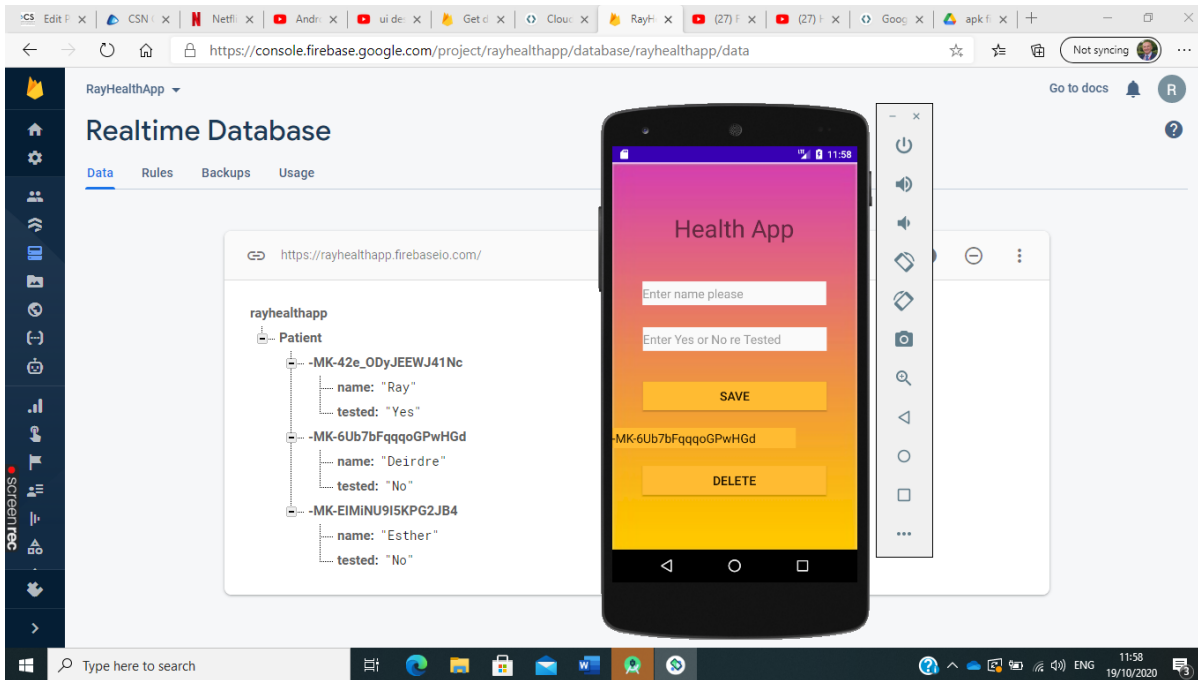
Edit F | CSN | Netfli | Andr | ui de | Get d | Clou | RayH | (27) | (27) | Goog | apk f

https://console.firebase.google.com/project/rayhealthapp/database/rayhealthapp/data

Not syncing

RayHealthApp

Go to docs

R

Realtime Database

Data Rules Backups Usage

https://rayhealthapp.firebaseio.com/

rayhealthapp
Patient
-MK-42e_ODyJEEWJ41Nc
name: "Ray"
tested: "Yes"
-MK-6Ub7bFqqqoGPwHGd
name: "Deirdre"
tested: "No"
-MK-EIMiNU9I5KPG2JB4
name: "Esther"
tested: "No"

11:58

Health App

Enter name please

Enter Yes or No re Tested

SAVE

-MK-6Ub7bFqqqoGPwHGd

DELETE

screenrec

Type here to search

ENG 11:58 19/10/2020